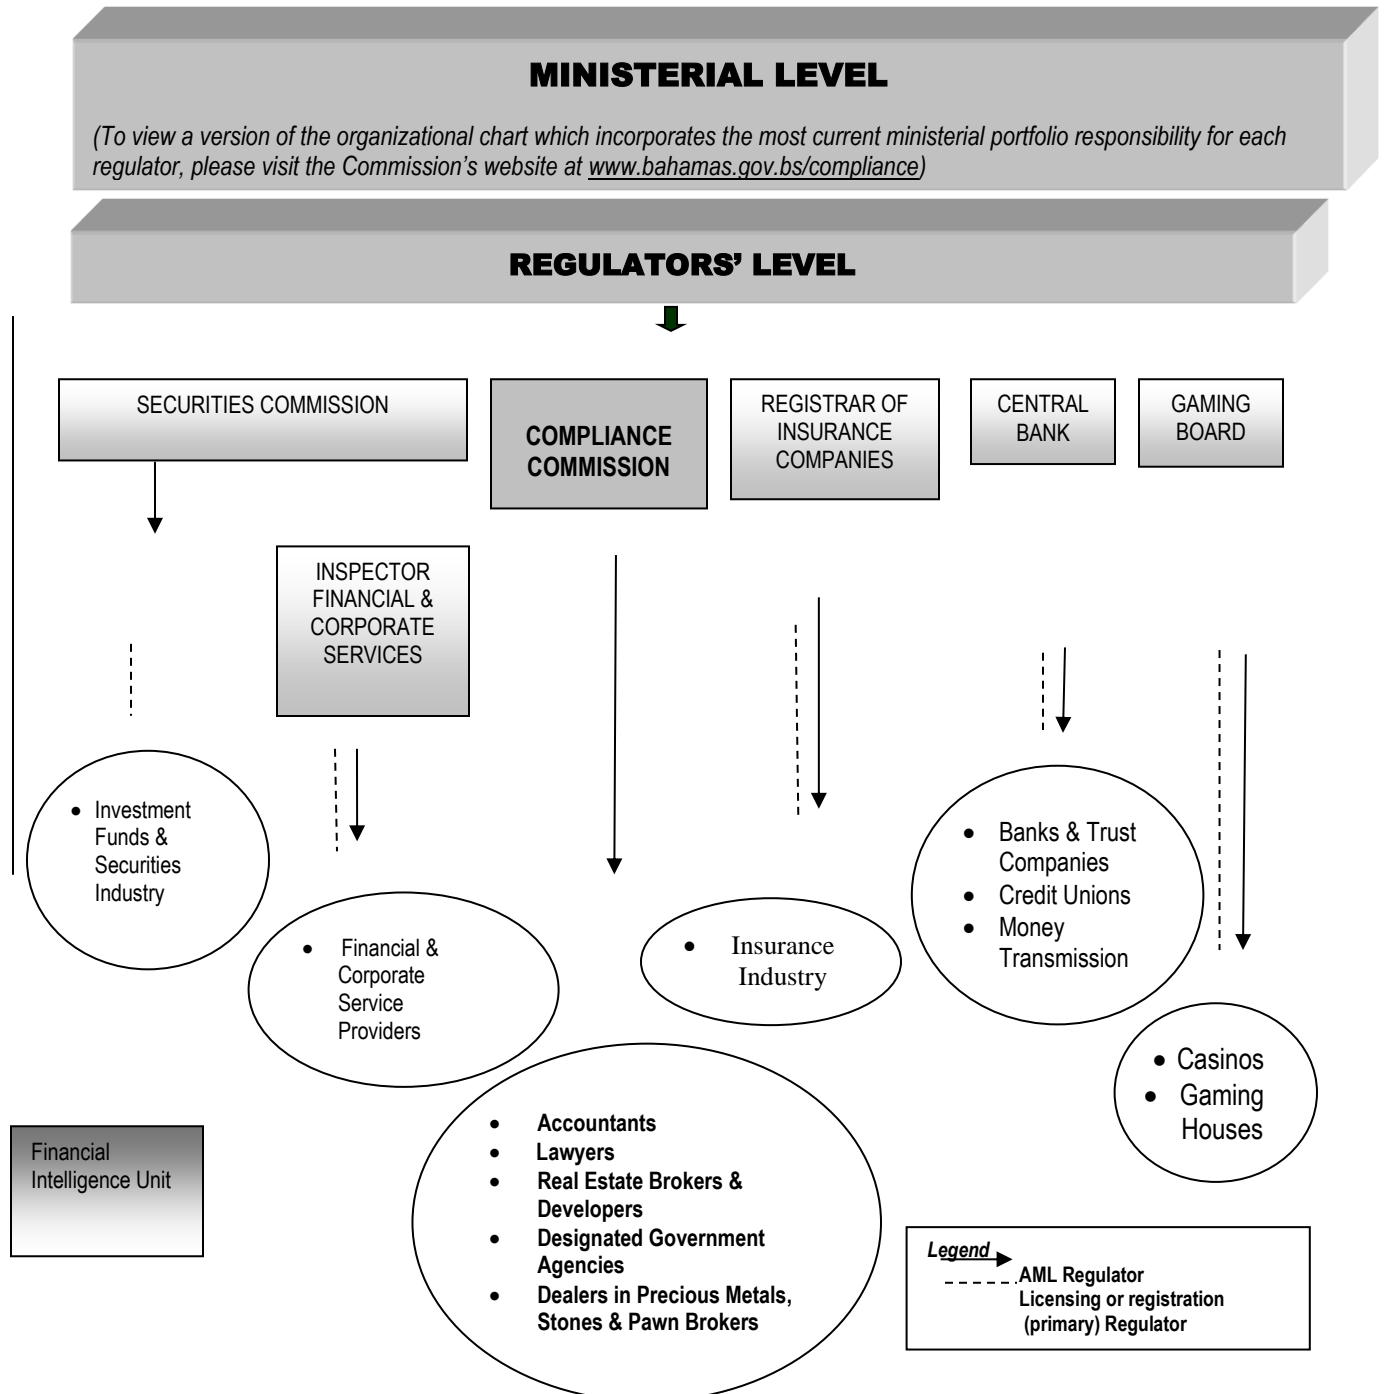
MINISTERIAL LEVEL

(To view a version of the organizational chart which incorporates the most current ministerial portfolio responsibility for each regulator, please visit the Commission's website at www.bahamas.gov.bs/compliance)

REGULATORS' LEVEL

SECURITIES COMMISSION

COMPLIANCE COMMISSION

REGISTRAR OF INSURANCE COMPANIES

CENTRAL BANK

GAMING BOARD

INSPECTOR FINANCIAL & CORPORATE SERVICES

- Investment Funds & Securities Industry

- Financial & Corporate Service Providers

- Insurance Industry

- Banks & Trust Companies
- Credit Unions
- Money Transmission

- Casinos
- Gaming Houses

- Accountants
- Lawyers
- Real Estate Brokers & Developers
- Designated Government Agencies
- Dealers in Precious Metals, Stones & Pawn Brokers

Financial Intelligence Unit

Legend
AML Regulator
Licensing or registration (primary) Regulator